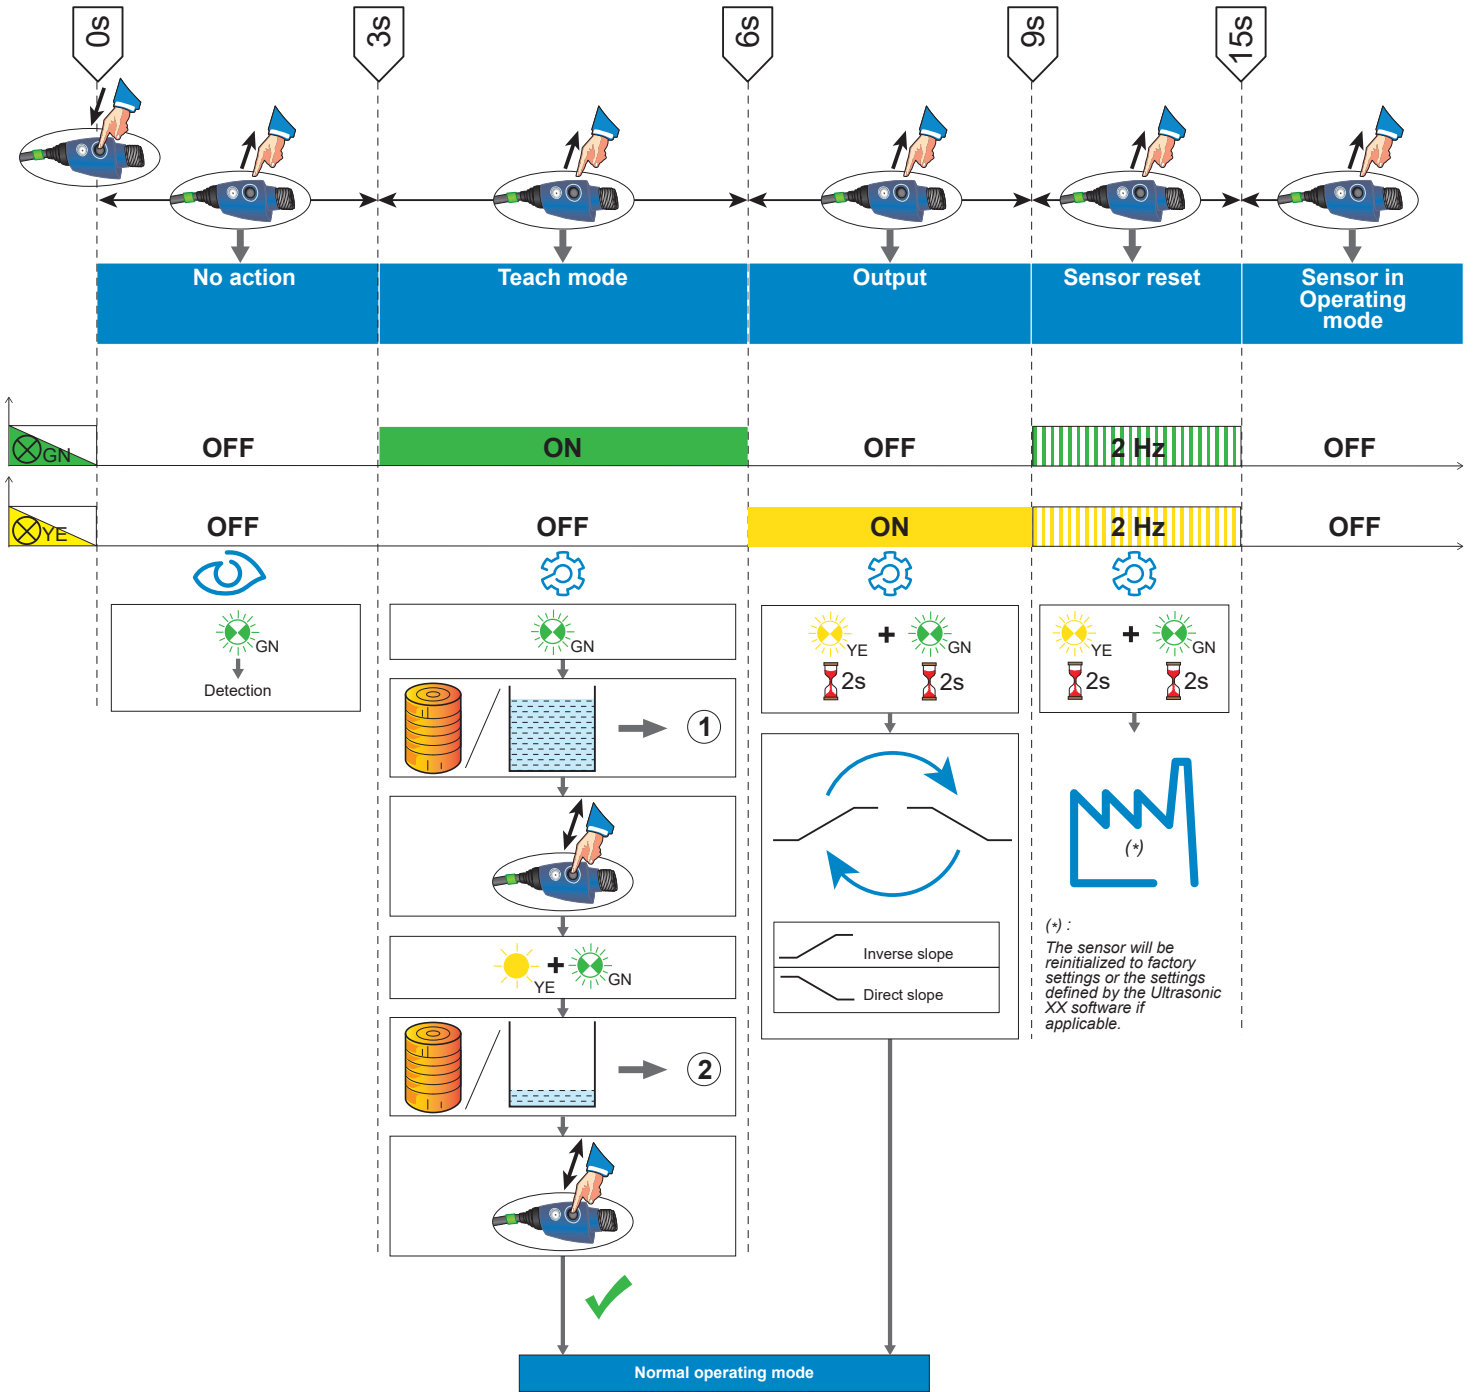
0s
3s
6s
9s
15s

No action
Teach mode
Output
Sensor reset
Sensor in Operating mode

GN
OFF
ON
OFF
2 Hz
OFF

YE
OFF
OFF
ON
2 Hz
OFF

GN
Detection

GN

1

YE
GN

2

YE
GN
2s
2s

Inverse slope
Direct slope

YE
GN
2s
2s

(*)

(*) :
The sensor will be reinitialized to factory settings or the settings defined by the Ultrasonic XX software if applicable.

Normal operating mode